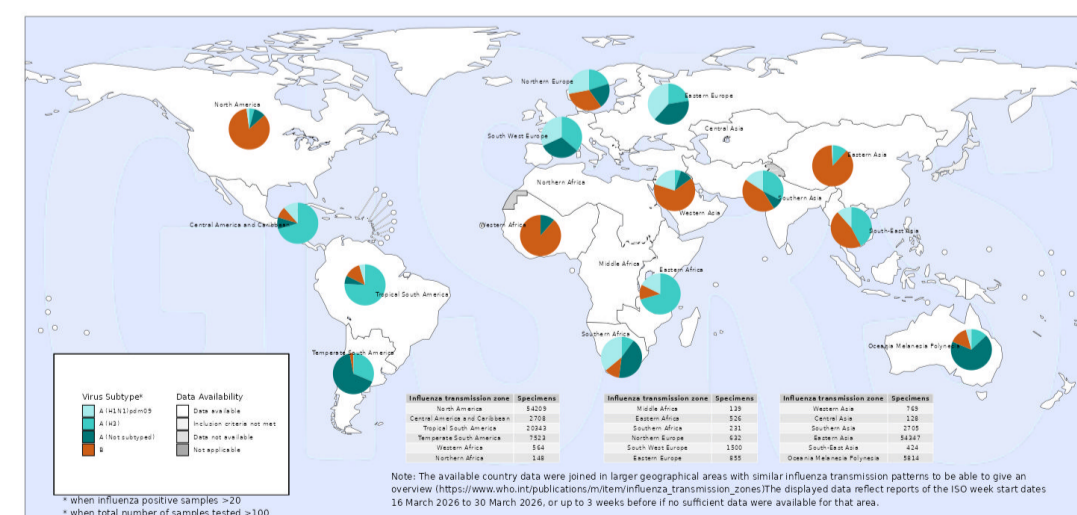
North America

Northern Europe

Eastern Europe

South West Europe

Central Asia

Eastern Asia

Northern Africa

Western Asia

Southern Asia

Central America and Caribbean

Western Africa

South-East Asia

Middle Africa

Eastern Africa

Tropical South America

Southern Africa

Oceania Melanesia Polynesia

Temperate South America

Virus Subtype*
A (H1N1)pdm09
A (H3)
A (Not subtyped)
B

Data Availability
Data available
Inclusion criteria not met
Data not available
Not applicable

| Influenza transmission zone | Specimens |
|---|---|
| North America | 54209 |
| Central America and Caribbean | 2708 |
| Tropical South America | 20343 |
| Temperate South America | 7523 |
| Western Africa | 564 |
| Northern Africa | 148 |

| Influenza transmission zone | Specimens |
|---|---|
| Middle Africa | 139 |
| Eastern Africa | 526 |
| Southern Africa | 231 |
| Northern Europe | 632 |
| South West Europe | 1500 |
| Eastern Europe | 855 |

| Influenza transmission zone | Specimens |
|---|---|
| Western Asia | 769 |
| Central Asia | 128 |
| Southern Asia | 2705 |
| Eastern Asia | 54347 |
| South-East Asia | 424 |
| Oceania Melanesia Polynesia | 5914 |

* when influenza positive samples >20
* when total number of samples tested >100

Note: The available country data were joined in larger geographical areas with similar influenza transmission patterns to be able to give an overview (https://www.who.int/publications/m/item/influenza_transmission_zones)The displayed data reflect reports of the ISO week start dates 16 March 2026 to 30 March 2026, or up to 3 weeks before if no sufficient data were available for that area.